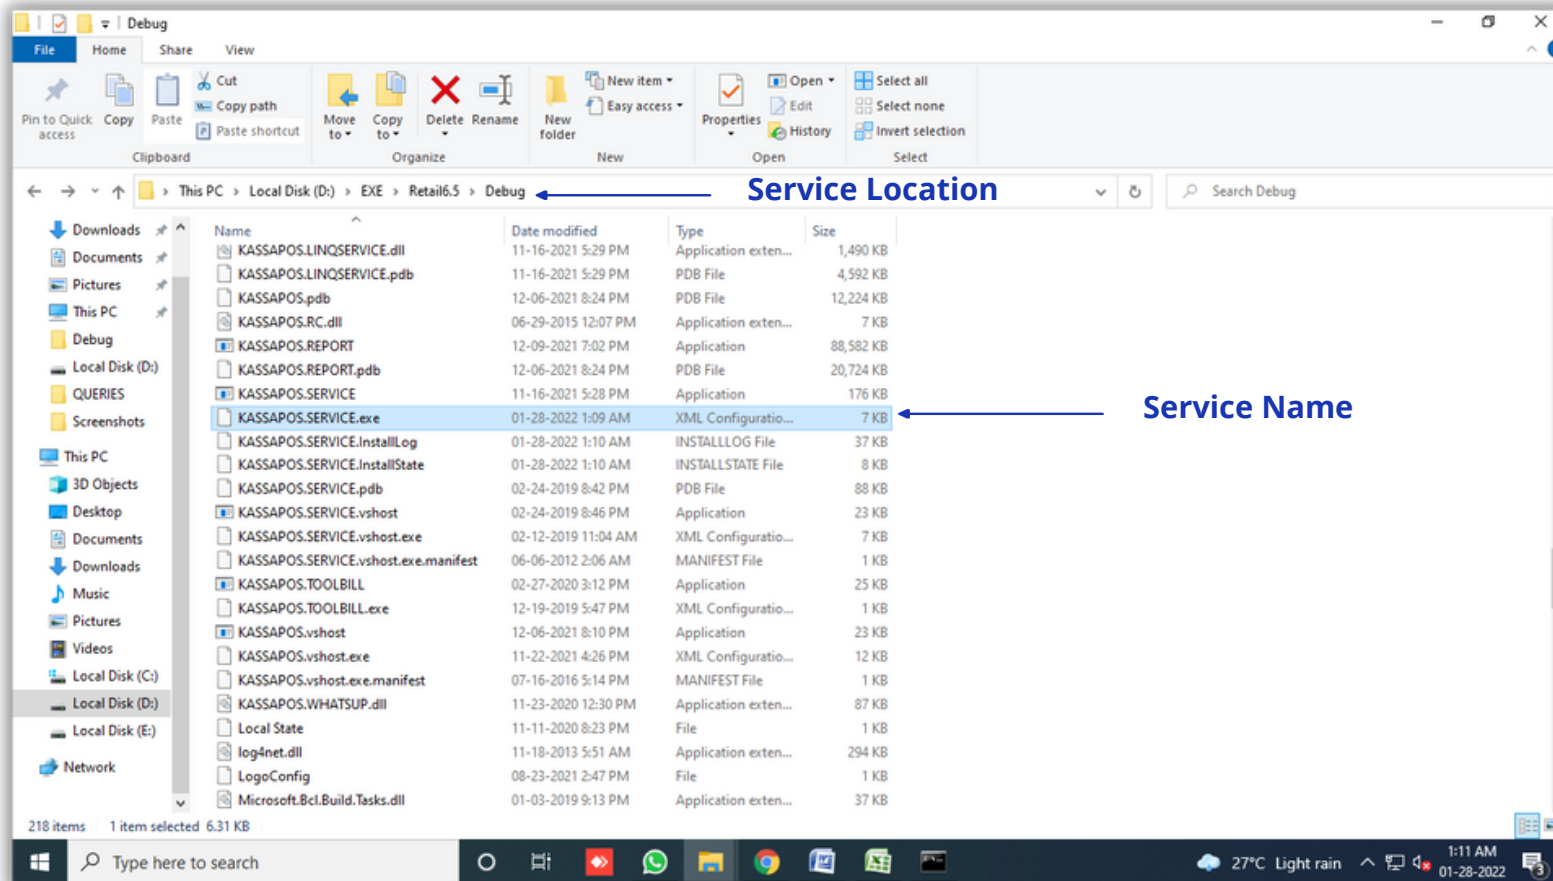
Debug

File Home Share View

Pin to Quick access Copy Paste Cut Copy path Paste shortcut
Clipboard

Move to Copy to Delete Rename
Organize

New folder New item Easy access
New

Properties Open Edit History
Open

Select all Select none Invert selection
Select

This PC > Local Disk (D:) > EXE > Retail6.5 > Debug

Service Location

Search Debug

Downloads
Documents
Pictures
This PC
Debug
Local Disk (D:)
QUERIES
Screenshots
This PC
3D Objects
Desktop
Documents
Downloads
Music
Pictures
Videos
Local Disk (C:)
Local Disk (D:)
Local Disk (E:)
Network

| Name | Date modified | Type | Size |
|---|---|---|---|
| KASSAPOS.LINQSERVICE.dll | 11-16-2021 5:29 PM | Application exten... | 1,490 KB |
| KASSAPOS.LINQSERVICE.pdb | 11-16-2021 5:29 PM | PDB File | 4,592 KB |
| KASSAPOS.pdb | 12-06-2021 8:24 PM | PDB File | 12,224 KB |
| KASSAPOS.RC.dll | 06-29-2015 12:07 PM | Application exten... | 7 KB |
| KASSAPOS.REPORT | 12-09-2021 7:02 PM | Application | 88,582 KB |
| KASSAPOS.REPORT.pdb | 12-06-2021 8:24 PM | PDB File | 20,724 KB |
| KASSAPOS.SERVICE | 11-16-2021 5:28 PM | Application | 176 KB |
| KASSAPOS.SERVICE.exe | 01-28-2022 1:09 AM | XML Configuratio... | 7 KB |
| KASSAPOS.SERVICE.InstallLog | 01-28-2022 1:10 AM | INSTALLLOG File | 37 KB |
| KASSAPOS.SERVICE.InstallState | 01-28-2022 1:10 AM | INSTALLSTATE File | 8 KB |
| KASSAPOS.SERVICE.pdb | 02-24-2019 8:42 PM | PDB File | 88 KB |
| KASSAPOS.SERVICE.vshost | 02-24-2019 8:46 PM | Application | 23 KB |
| KASSAPOS.SERVICE.vshost.exe | 02-12-2019 11:04 AM | XML Configuratio... | 7 KB |
| KASSAPOS.SERVICE.vshost.exe.manifest | 06-06-2012 2:06 AM | MANIFEST File | 1 KB |
| KASSAPOS.TOOLBILL | 02-27-2020 3:12 PM | Application | 25 KB |
| KASSAPOS.TOOLBILL.exe | 12-19-2019 5:47 PM | XML Configuratio... | 1 KB |
| KASSAPOS.vshost | 12-06-2021 8:10 PM | Application | 23 KB |
| KASSAPOS.vshost.exe | 11-22-2021 4:26 PM | XML Configuratio... | 12 KB |
| KASSAPOS.vshost.exe.manifest | 07-16-2016 5:14 PM | MANIFEST File | 1 KB |
| KASSAPOS.WHATSUP.dll | 11-23-2020 12:30 PM | Application exten... | 87 KB |
| Local State | 11-11-2020 8:23 PM | File | 1 KB |
| log4net.dll | 11-18-2013 5:51 AM | Application exten... | 294 KB |
| LogoConfig | 08-23-2021 2:47 PM | File | 1 KB |
| Microsoft.Bcl.Build.Tasks.dll | 01-03-2019 9:13 PM | Application exten... | 37 KB |

Service Name

218 items 1 item selected 6.31 KB

Type here to search

27°C Light rain 1:11 AM 01-28-2022